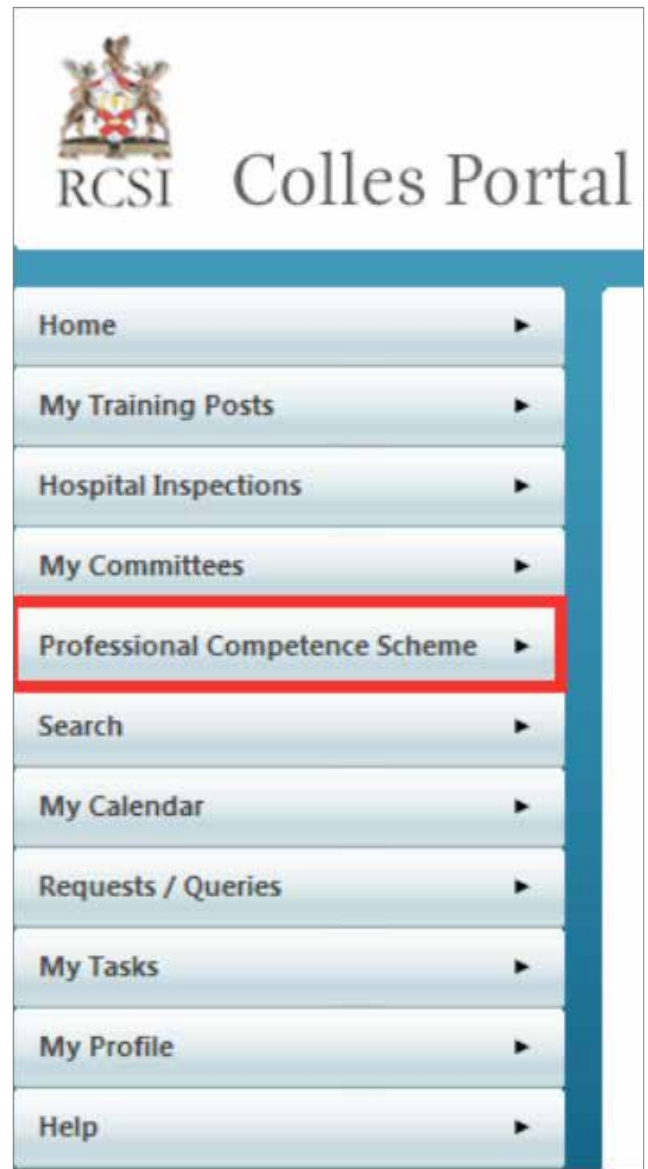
RCSI Colles Portal

Home ►

My Training Posts ►

Hospital Inspections ►

My Committees ►

Professional Competence Scheme ►

Search ►

My Calendar ►

Requests / Queries ►

My Tasks ►

My Profile ►

Help ►